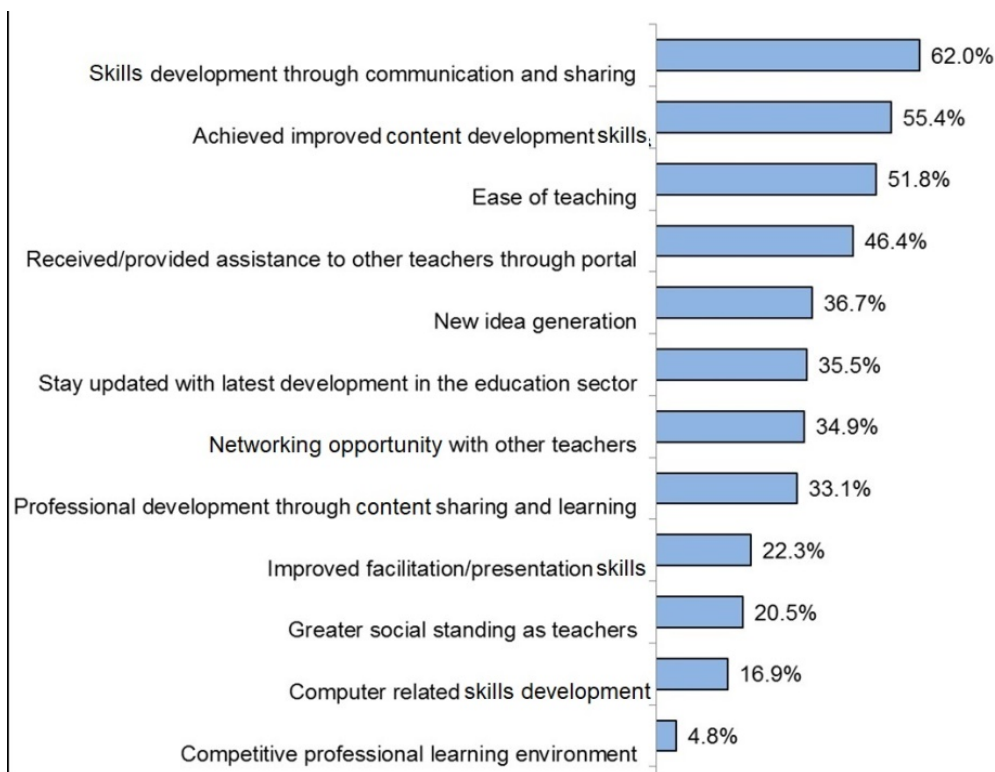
Skills development through communication and sharing 62.0%
Achieved improved content development skills 55.4%
Ease of teaching 51.8%
Received/provided assistance to other teachers through portal 46.4%
New idea generation 36.7%
Stay updated with latest development in the education sector 35.5%
Networking opportunity with other teachers 34.9%
Professional development through content sharing and learning 33.1%
Improved facilitation/presentation skills 22.3%
Greater social standing as teachers 20.5%
Computer related skills development 16.9%
Competitive professional learning environment 4.8%